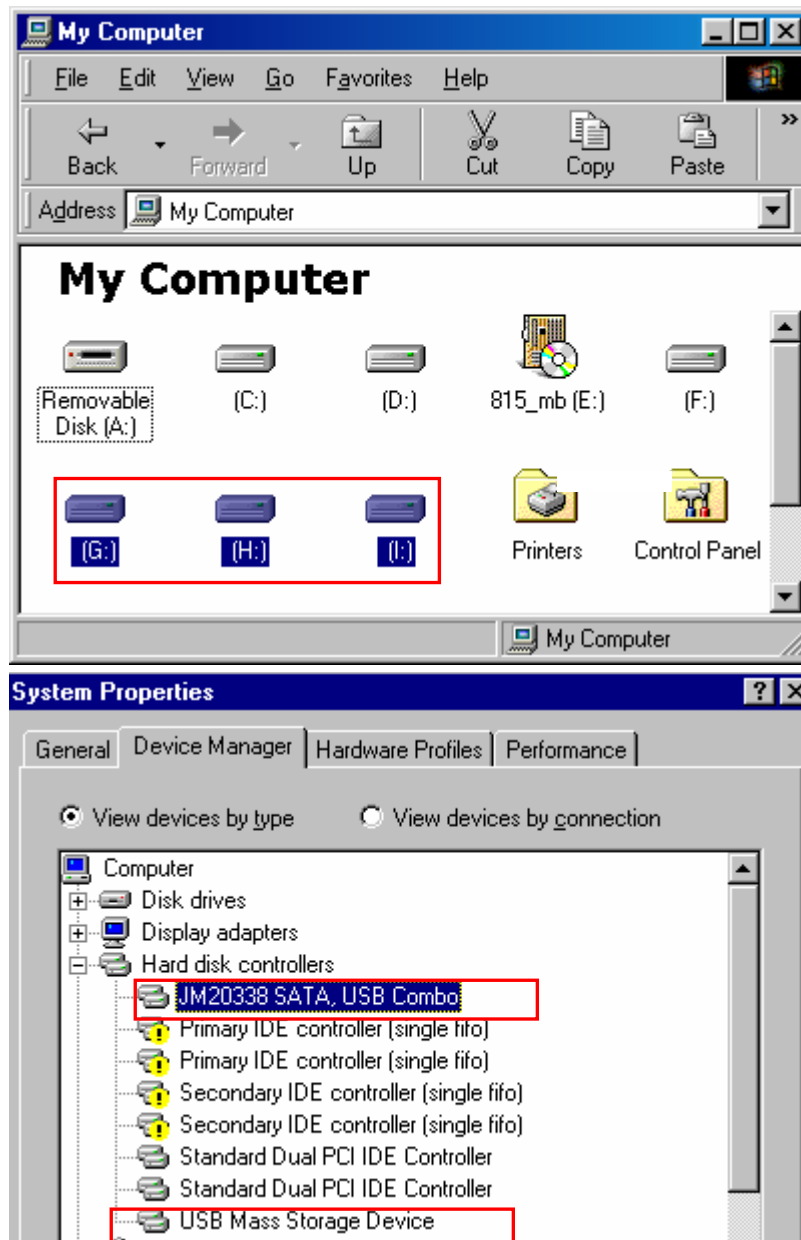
My Computer

File Edit View Go Favorites Help

Back Forward Up Cut Copy Paste

Address My Computer

My Computer

Removable Disk (A:)
(C:)
(D:)
815_mb (E:)
(F:)
(G:)
(H:)
(I:)
Printers
Control Panel

My Computer

System Properties

General Device Manager Hardware Profiles Performance

View devices by type
View devices by connection

Computer
Disk drives
Display adapters
Hard disk controllers
JM20338 SATA, USB Combo
Primary IDE controller (single fifo)
Primary IDE controller (single fifo)
Secondary IDE controller (single fifo)
Secondary IDE controller (single fifo)
Standard Dual PCI IDE Controller
Standard Dual PCI IDE Controller
USB Mass Storage Device